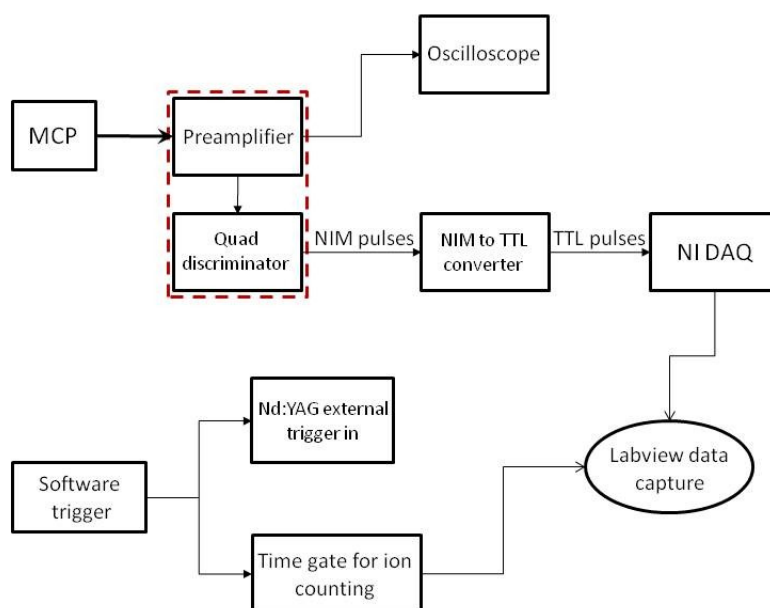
Oscilloscope

MCP

Preamplifier

Quad discriminator

NIM pulses

NIM to TTL converter

TTL pulses

NI DAQ

Nd:YAG external trigger in

Software trigger

Labview data capture

Time gate for ion counting